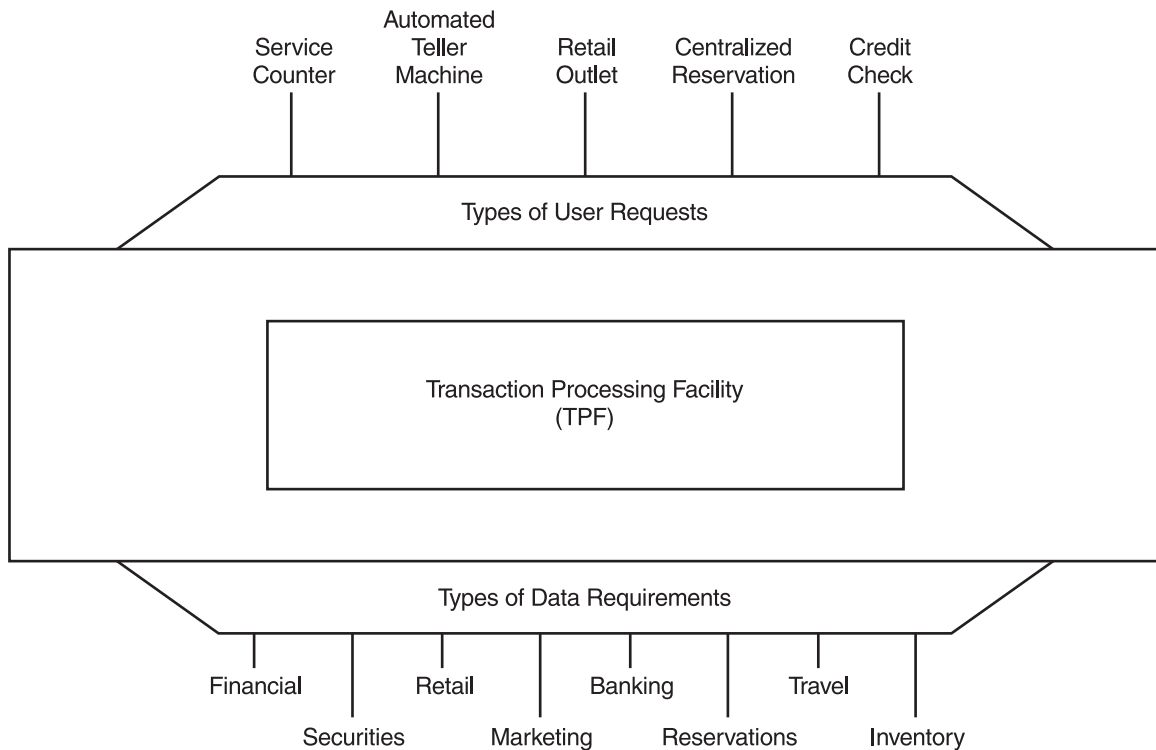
Service Counter

Automated Teller Machine

Retail Outlet

Centralized Reservation

Credit Check

Types of User Requests

Transaction Processing Facility (TPF)

Types of Data Requirements

Financial

Securities

Retail

Marketing

Banking

Reservations

Travel

Inventory